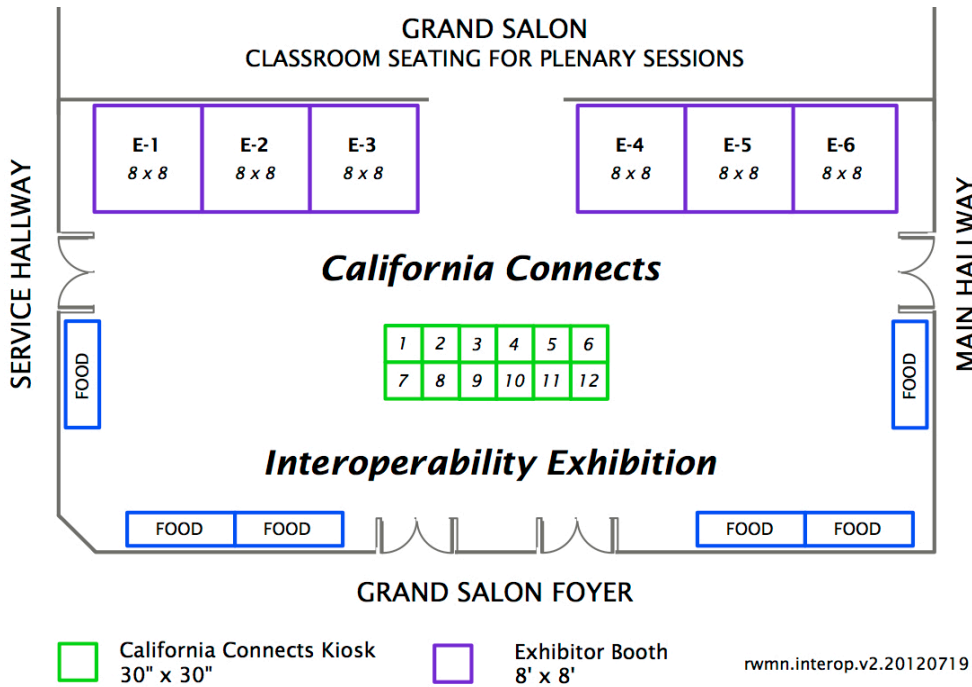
GRAND SALON
CLASSROOM SEATING FOR PLENARY SESSIONS

| E-1 8 x 8 | E-2 8 x 8 | E-3 8 x 8 |
|---|---|---|

| E-4 8 x 8 | E-5 8 x 8 | E-6 8 x 8 |
|---|---|---|

SERVICE HALLWAY

MAIN HALLWAY

California Connects

FOOD

| 1 | 2 | 3 | 4 | 5 | 6 |
|---|---|---|---|---|---|
| 7 | 8 | 9 | 10 | 11 | 12 |

FOOD

Interoperability Exhibition

FOOD FOOD

FOOD FOOD

GRAND SALON FOYER

California Connects Kiosk
30" x 30"

Exhibitor Booth
8' x 8'

rwmn.interop.v2.20120719